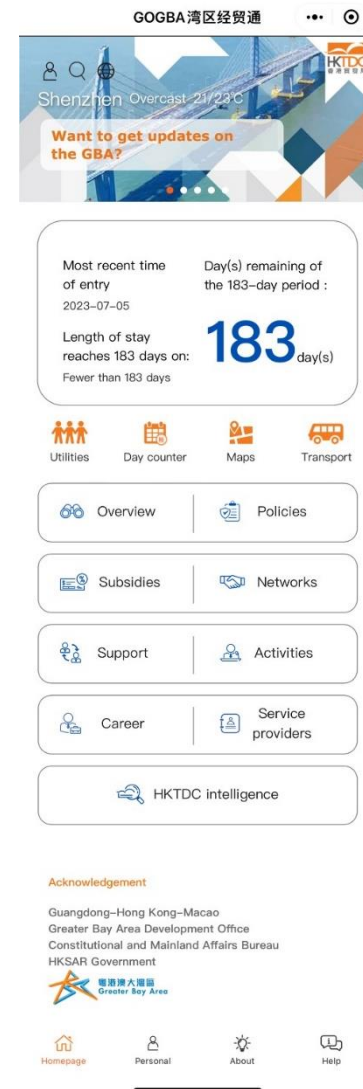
GOGBA湾区经贸通

HKTDC

Shenzhen Overcast 21/23°C

Want to get updates on the GBA?

Most recent time of entry
2023-07-05

Day(s) remaining of the 183-day period :

Length of stay reaches 183 days on:
Fewer than 183 days

183 day(s)

Utilities
Day counter
Maps
Transport

Overview
Policies
Subsidies
Networks
Support
Activities
Career
Service providers
HKTDC intelligence

Acknowledgement

Guangdong-Hong Kong-Macao Greater Bay Area Development Office
Constitutional and Mainland Affairs Bureau
HKSAR Government

粤港澳大湾区 Greater Bay Area

Homepage
Personal
About
Help